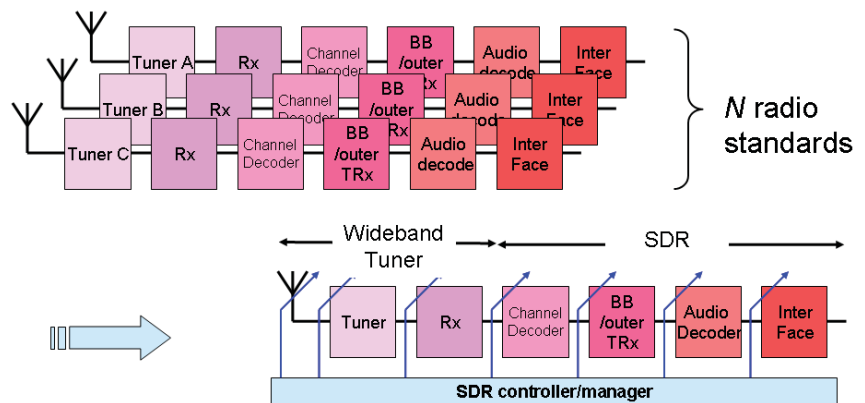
Tuner A
Rx
Channel Decoder
BB /outer TRx
Audio decode
Inter Face

Tuner B
Rx
Channel Decoder
BB /outer TRx
Audio decode
Inter Face

Tuner C
Rx
Channel Decoder
BB /outer TRx
Audio decode
Inter Face

N radio standards

Wideband Tuner
SDR

Tuner
Rx
Channel Decoder
BB /outer TRx
Audio Decoder
Inter Face

SDR controller/manager